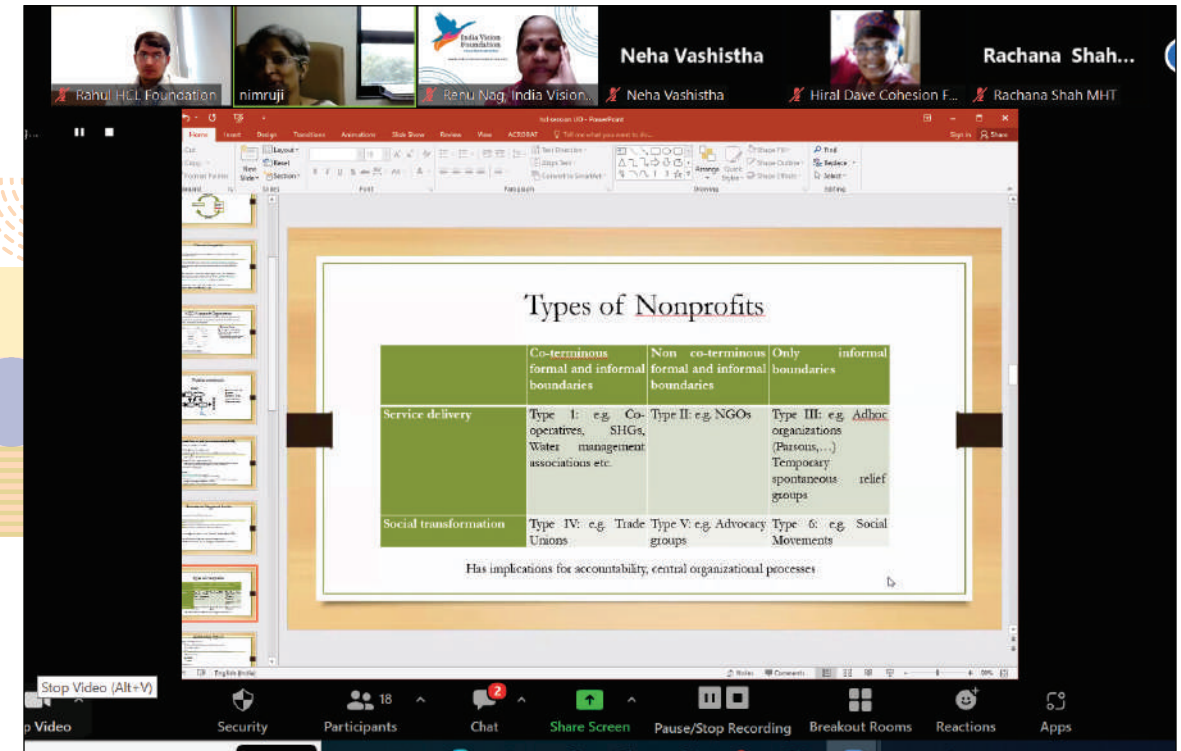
Rahul HCL Foundation

nimruji

India Vision Foundation

Renu Nag, India Vision...

Neha Vashistha

Neha Vashistha

Hiral Dave Cohesion F...

Rachana Shah...

Rachana Shah MHT

Home Insert Design Transitions Animations Slide Show Review View ACROBAT Tell me what you want to do...

Types of Nonprofits

| | Co-terminous formal and informal boundaries | Non co-terminous formal and informal boundaries | Only informal boundaries |
|---|---|---|---|
| Service delivery | Type 1: e.g. Co-operatives, SHGs, Water management associations etc. | Type II: e.g. NGOs | Type III: e.g. Adhoc organizations (Parsons,...) Temporary spontaneous relief groups |
| Social transformation | Type IV: e.g. Trade Unions | Type V: e.g. Advocacy groups | Type 6: e.g. Social Movements |

Has implications for accountability, central organizational processes

Stop Video (Alt+V)

p Video

Security

18 Participants

2 Chat

Share Screen

Pause/Stop Recording

Breakout Rooms

Reactions

Apps